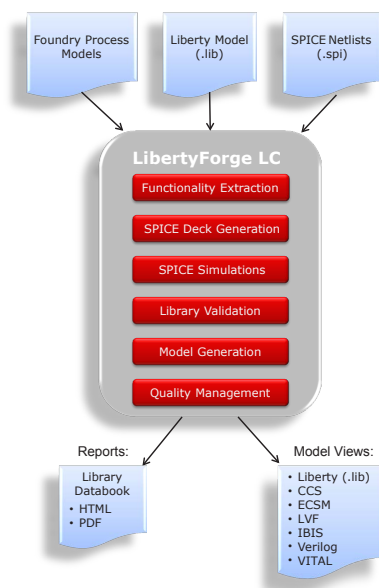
Foundry Process Models

Liberty Model (.lib)

SPICE Netlists (.spi)

LibertyForge LC

Functionality Extraction

SPICE Deck Generation

SPICE Simulations

Library Validation

Model Generation

Quality Management

Reports:

Library Databook
• HTML
• PDF

Model Views:

• Liberty (.lib)
• CCS
• ECSM
• LVF
• IBIS
• Verilog
• VITAL